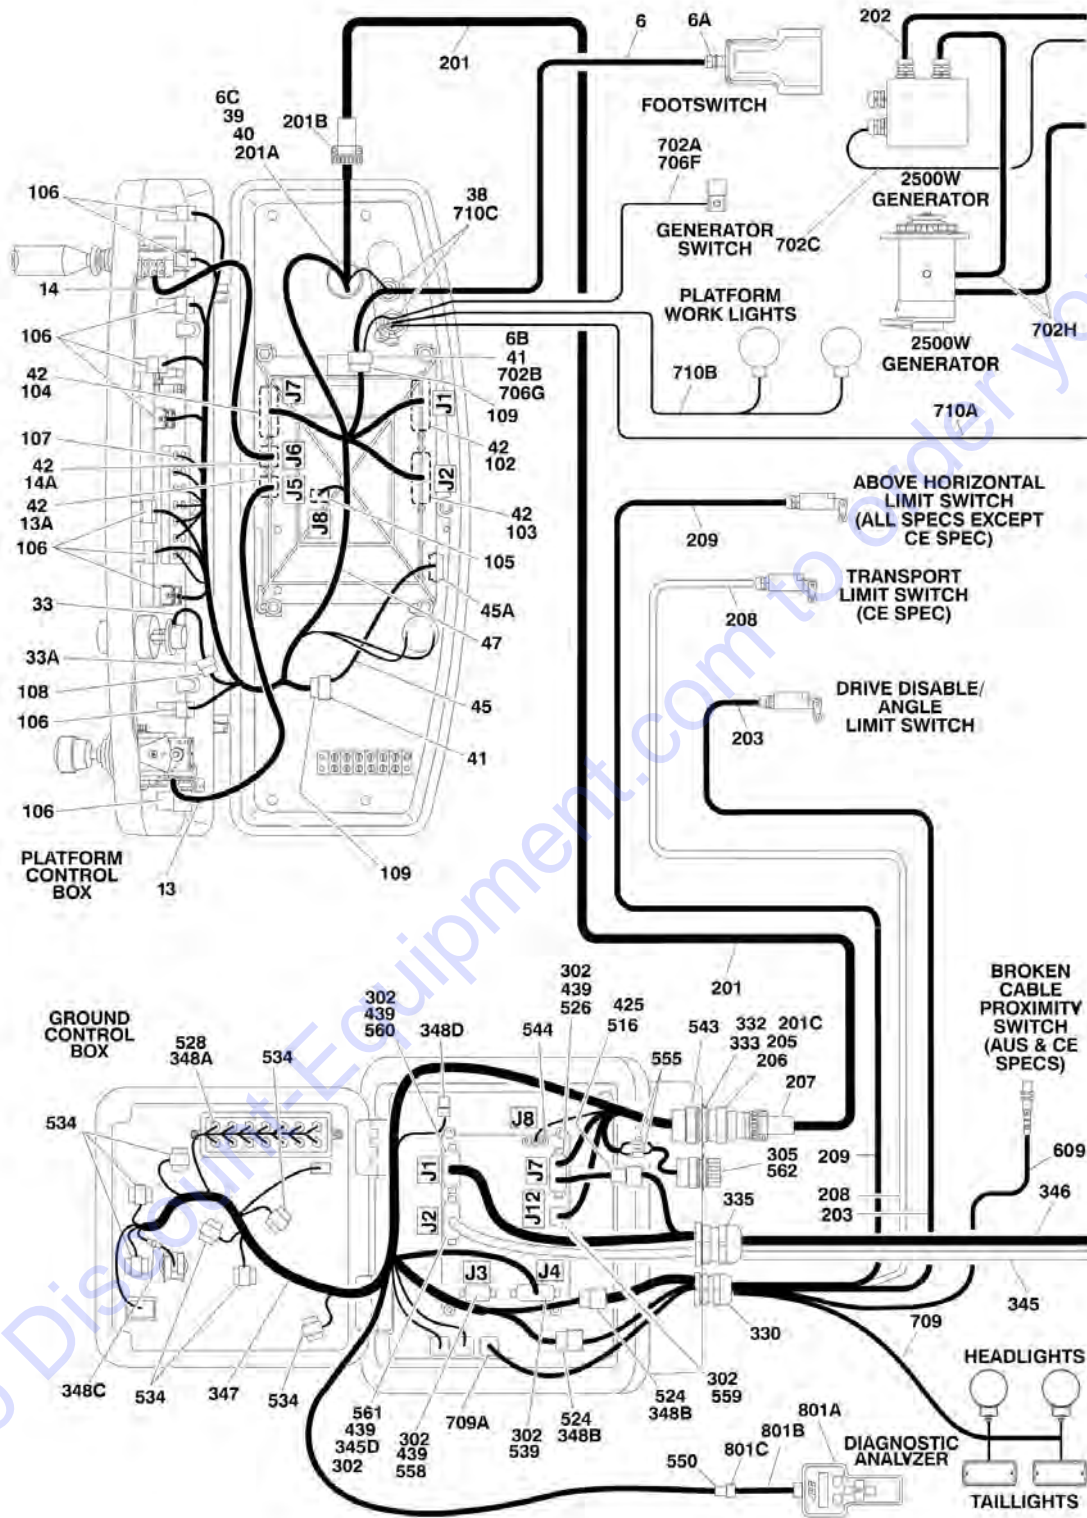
6
6A
202
201
FOOTSWITCH
6C
39
40
201A
201B
702A
706F
2500W
GENERATOR
106
38
710C
GENERATOR
SWITCH
702C
14
PLATFORM
WORK LIGHTS
702H
106
2500W
GENERATOR
6B
41
702B
706G
42
104
J7
J1
710B
109
710A
107
42
102
42
14A
J6
J2
42
13A
J5
J8
42
103
ABOVE HORIZONTAL
LIMIT SWITCH
(ALL SPECS EXCEPT
CE SPEC)
209
106
105
33
45A
TRANSPORT
LIMIT SWITCH
(CE SPEC)
208
47
33A
108
DRIVE DISABLE/
ANGLE
LIMIT SWITCH
45
203
106
41
106
PLATFORM
CONTROL
BOX
13
109
302
439
526
201
BROKEN
CABLE
PROXIMITY
SWITCH
(AUS & CE
SPECS)
302
439
560
348D
425
516
GROUND
CONTROL
BOX
544
543
332
333
205
201C
528
348A
534
555
206
207
534
J8
J7
305
562
209
609
J1
335
346
J12
208
203
J2
J3
J4
345
330
709
348C
534
347
534
302
559
HEADLIGHTS
561
439
345D
302
709A
524
348B
302
439
558
302
539
524
348B
801A
801B
801C
DIAGNOSTIC
ANALYZER
550
TAILLIGHTS